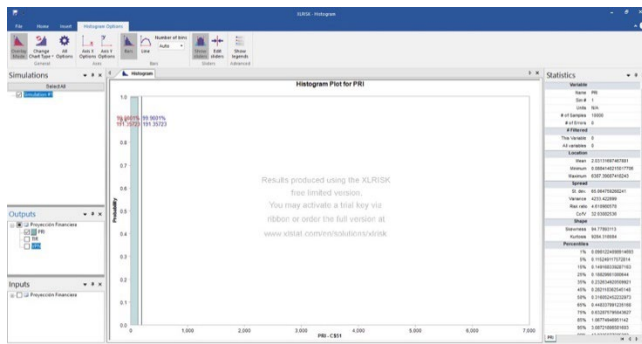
XLRISK - Histogram

File Home Insert Histogram Options

Overlay Results Change Chart Type All Options Axis X Options Axis Y Options Bars Line Number of bins Auto Show sliders Edit sliders Show legends

General Axis Bars Sliders Advanced

Simulations

Select All

Simulation 1

Histogram

Histogram Plot for PRI

99.9601% 99.9601%
191.2572 191.2572

1.0
0.9
0.8
0.7
0.6
0.5
0.4
0.3
0.2
0.1
0

Probability

0 1,000 2,000 3,000 4,000 5,000 6,000 7,000

PRI - C$01

Results produced using the XLRISK free limited version. You may activate a trial key via ribbon or order the full version at www.xlstat.com/en/solutions/xlrisk

Outputs

Proyección Financiera
PRI
TIR
VPN

Inputs

Proyección Financiera

Statistics

Variable
Name PRI
Sim # 1
Units N/A
# of Samples 10000
# of Errors 0
# Filtered
This Variable 0
All variables 0
Location
Mean 2.0311667467681
Minimum 0.0884145215117798
Maximum 6307.39697416243
Spread
St. dev. 65.9647562806241
Variance 4203.422688
Max-min 4.810985770
CoV 32.0392036
Shape
Skewness 94.7760313
Kurtosis 9094.318684
Percentiles
1% 0.0901224599914653
5% 0.115249117372814
10% 0.149180335287183
20% 0.18829661398644
30% 0.232034620358821
40% 0.282163082545148
50% 0.318052402222873
60% 0.44833789125198
70% 0.632875799643637
80% 1.06774848551142
90% 2.08724898381603

PRI